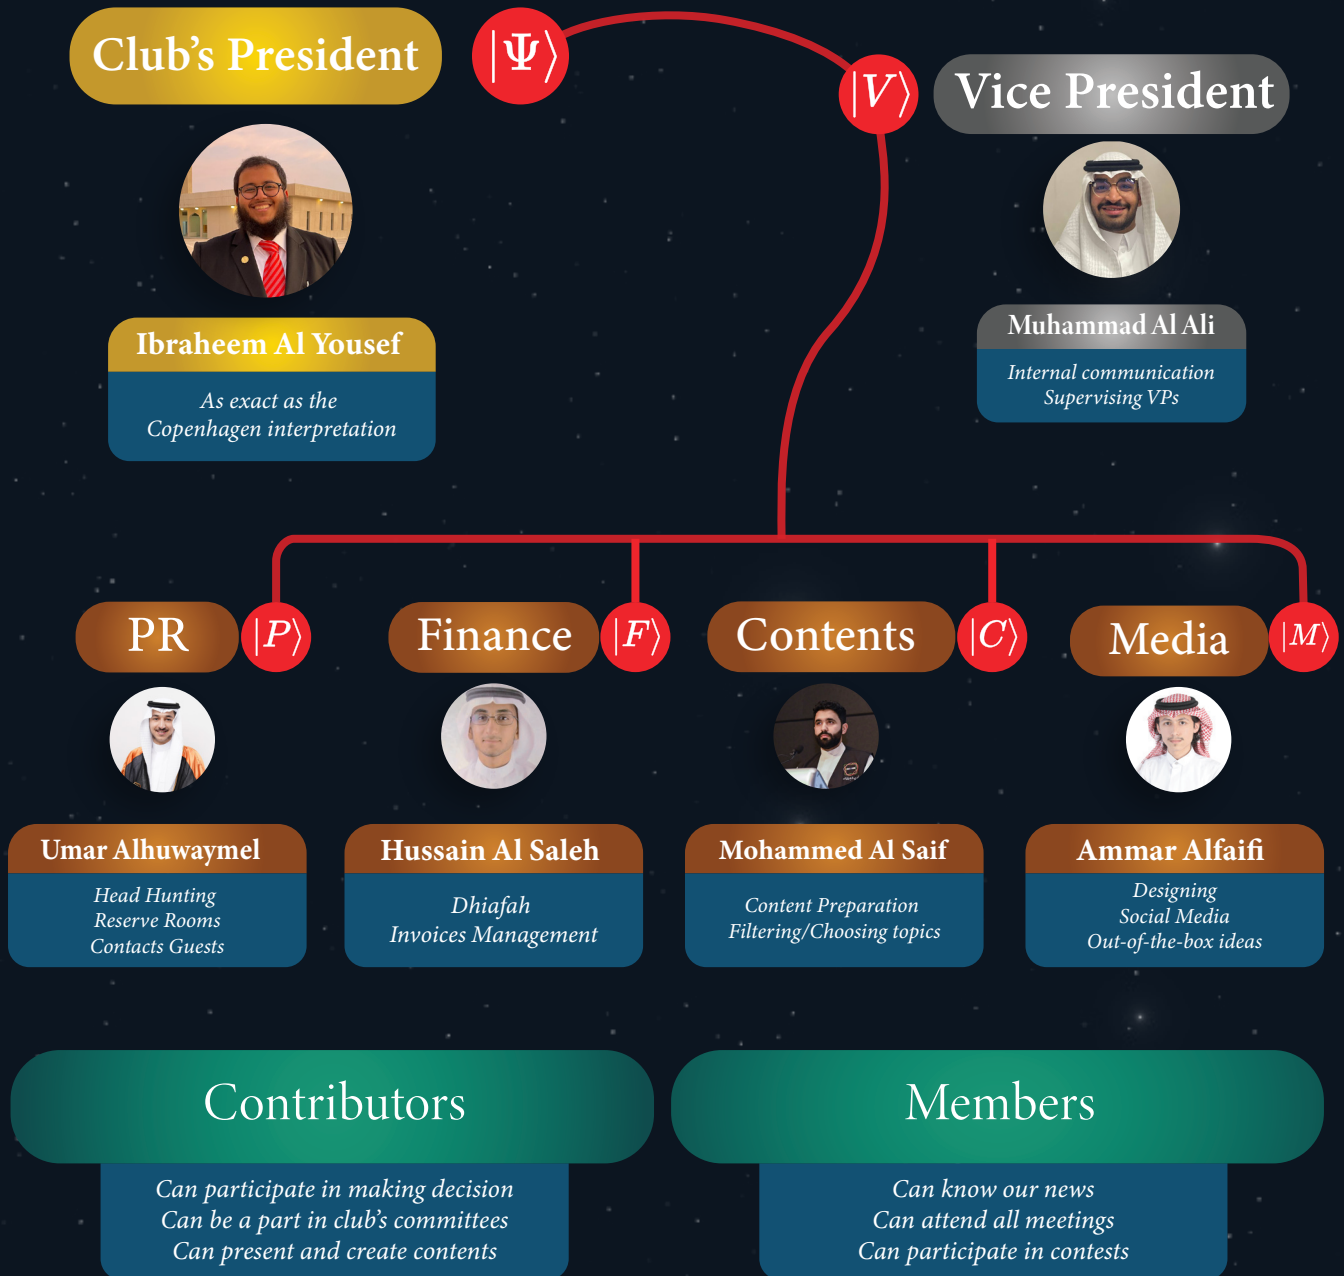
Club's President

$|\Psi\rangle$

$|V\rangle$

Vice President

Ibraheem Al Yousef

As exact as the Copenhagen interpretation

Muhammad Al Ali

Internal communication
Supervising VPs

PR $|P\rangle$

Finance $|F\rangle$

Contents $|C\rangle$

Media $|M\rangle$

Umar Alhuwaymel

Head Hunting
Reserve Rooms
Contacts Guests

Hussain Al Saleh

Dhiafah
Invoices Management

Mohammed Al Saif

Content Preparation
Filtering/Choosing topics

Ammar Alfaifi

Designing
Social Media
Out-of-the-box ideas

Contributors

Can participate in making decision
Can be a part in club's committees
Can present and create contents

Members

Can know our news
Can attend all meetings
Can participate in contests